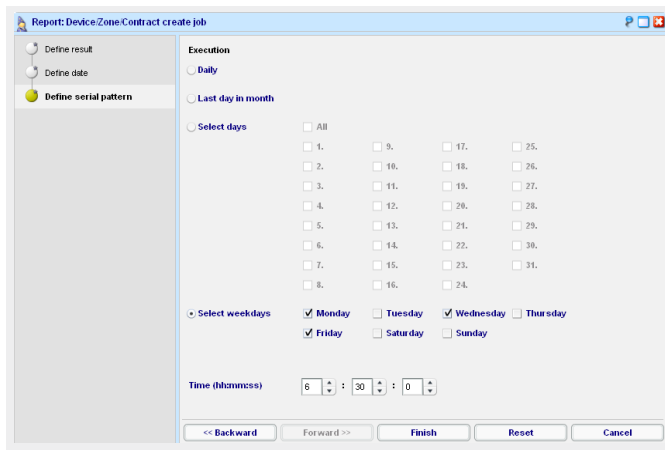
Report: Device/Zone/Contract create job

Define result
Define date
Define serial pattern

Execution

Daily

Last day in month

Select days

All

| | | | |
|---|---|---|---|
| 1. | 9. | 17. | 25. |
| 2. | 10. | 18. | 26. |
| 3. | 11. | 19. | 27. |
| 4. | 12. | 20. | 28. |
| 5. | 13. | 21. | 29. |
| 6. | 14. | 22. | 30. |
| 7. | 15. | 23. | 31. |
| 8. | 16. | 24. | |

Select weekdays

Monday Tuesday Wednesday Thursday
Friday Saturday Sunday

Time (hh:mm:ss) 6 : 30 : 0

<< Backward Forward >> Finish Reset Cancel